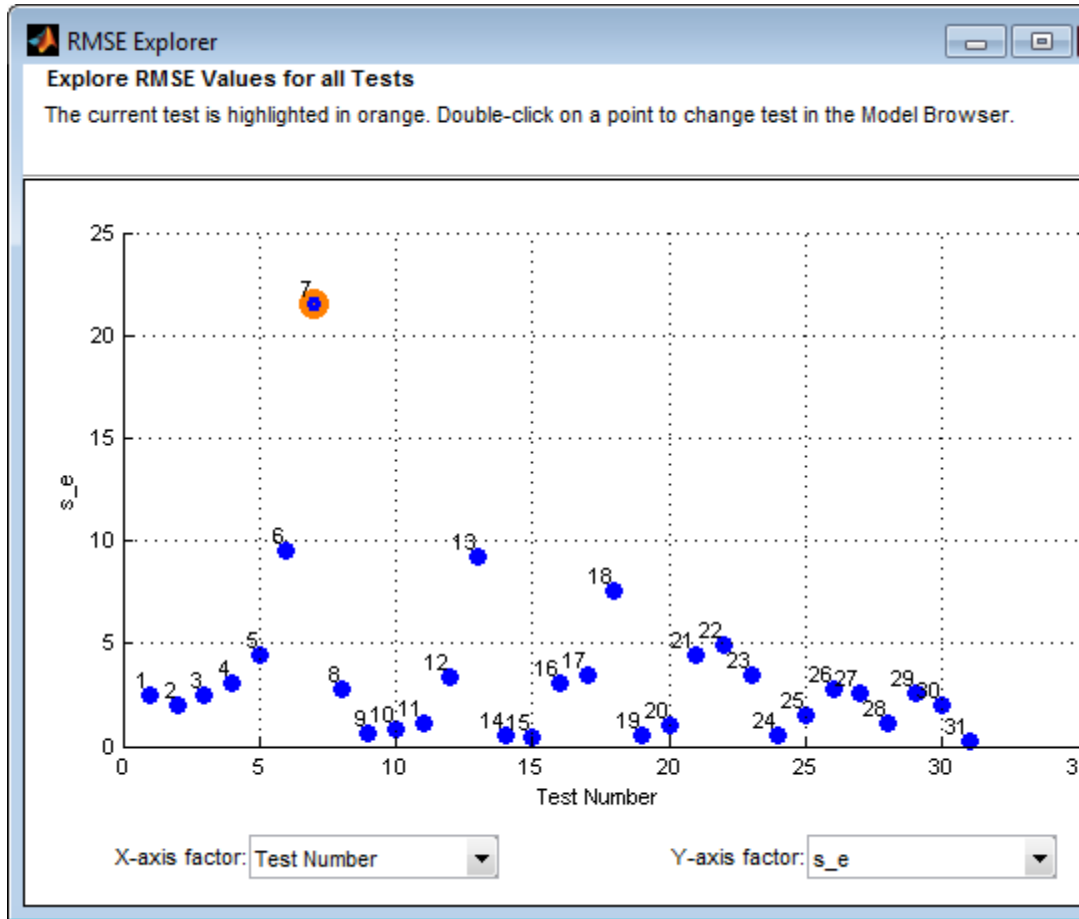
RMSE Explorer

Explore RMSE Values for all Tests

The current test is highlighted in orange. Double-click on a point to change test in the Model Browser.

25
20
15
10
5
0
s_e

7
6
13
18
5
21
22
23
1
2
3
4
8
12
16
17
26
27
25
29
30
28
9
10
11
14
15
19
20
24
31

0
5
10
15
20
25
30
3

Test Number

X-axis factor: Test Number

Y-axis factor: s_e